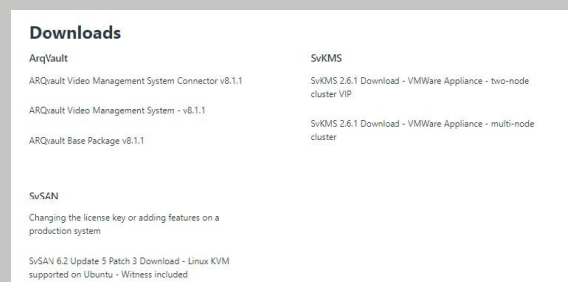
Downloads

ArqVault

ARQvault Video Management System Connector v8.1.1

ARQvault Video Management System - v8.1.1

ARQvault Base Package v8.1.1

SvKMS

SvKMS 2.6.1 Download - VMWare Appliance - two-node cluster VIP

SvKMS 2.6.1 Download - VMWare Appliance - multi-node cluster

SvSAN

Changing the license key or adding features on a production system

SvSAN 6.2 Update 5 Patch 3 Download - Linux KVM supported on Ubuntu - Witness included